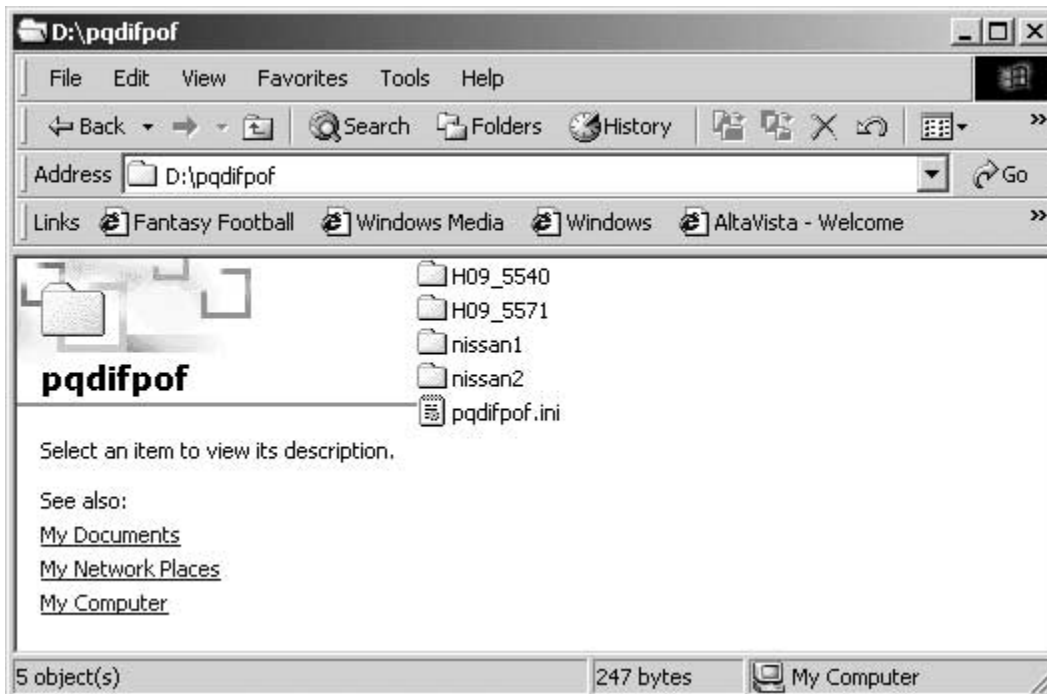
D:\pqdifpof

File Edit View Favorites Tools Help

Back Search Folders History

Address D:\pqdifpof Go

Links Fantasy Football Windows Media Windows AltaVista - Welcome

pqdifpof

H09_5540
H09_5571
nissan1
nissan2
pqdifpof.ini

Select an item to view its description.

See also:
My Documents
My Network Places
My Computer

5 object(s) 247 bytes My Computer